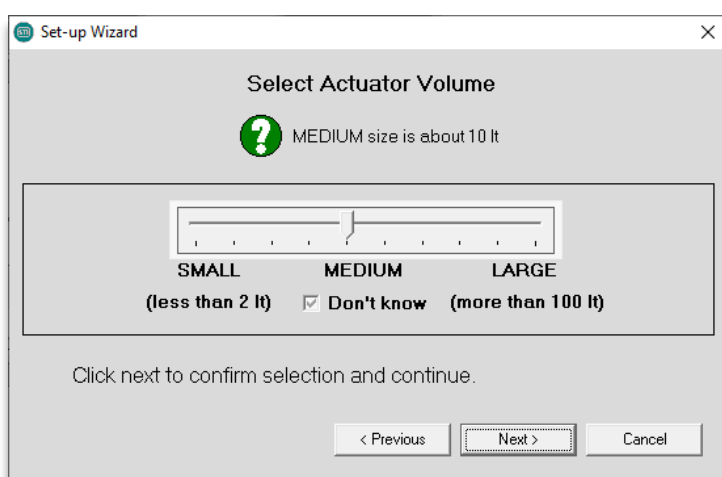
Set-up Wizard

Select Actuator Volume

MEDIUM size is about 10 lt

SMALL MEDIUM LARGE

(less than 2 lt) Don't know (more than 100 lt)

Click next to confirm selection and continue.

< Previous Next > Cancel